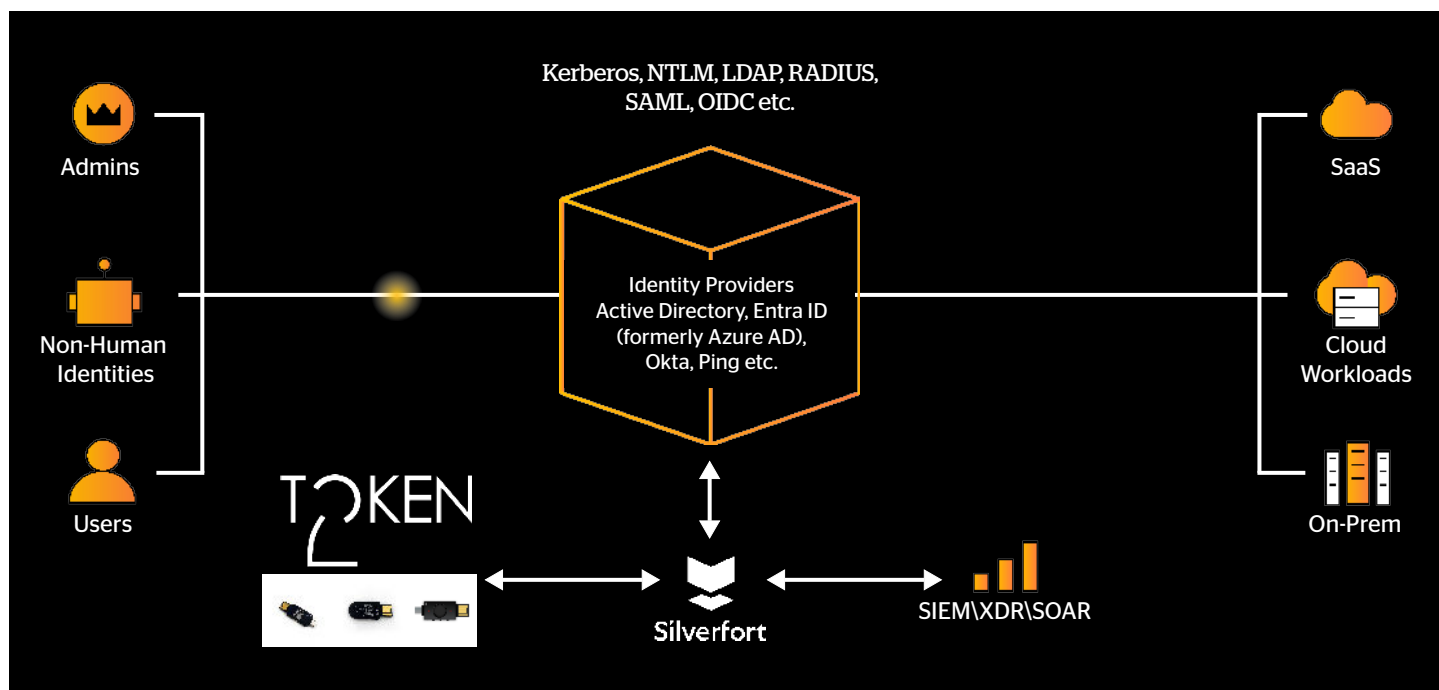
Kerberos, NTLM, LDAP, RADIUS, SAML, OIDC etc.

Admins

Non-Human Identities

Users

Identity Providers
Active Directory, Entra ID (formerly Azure AD), Okta, Ping etc.

SaaS

Cloud Workloads

On-Prem

T2KEN

Silverfort

SIEM\XDR\SOAR